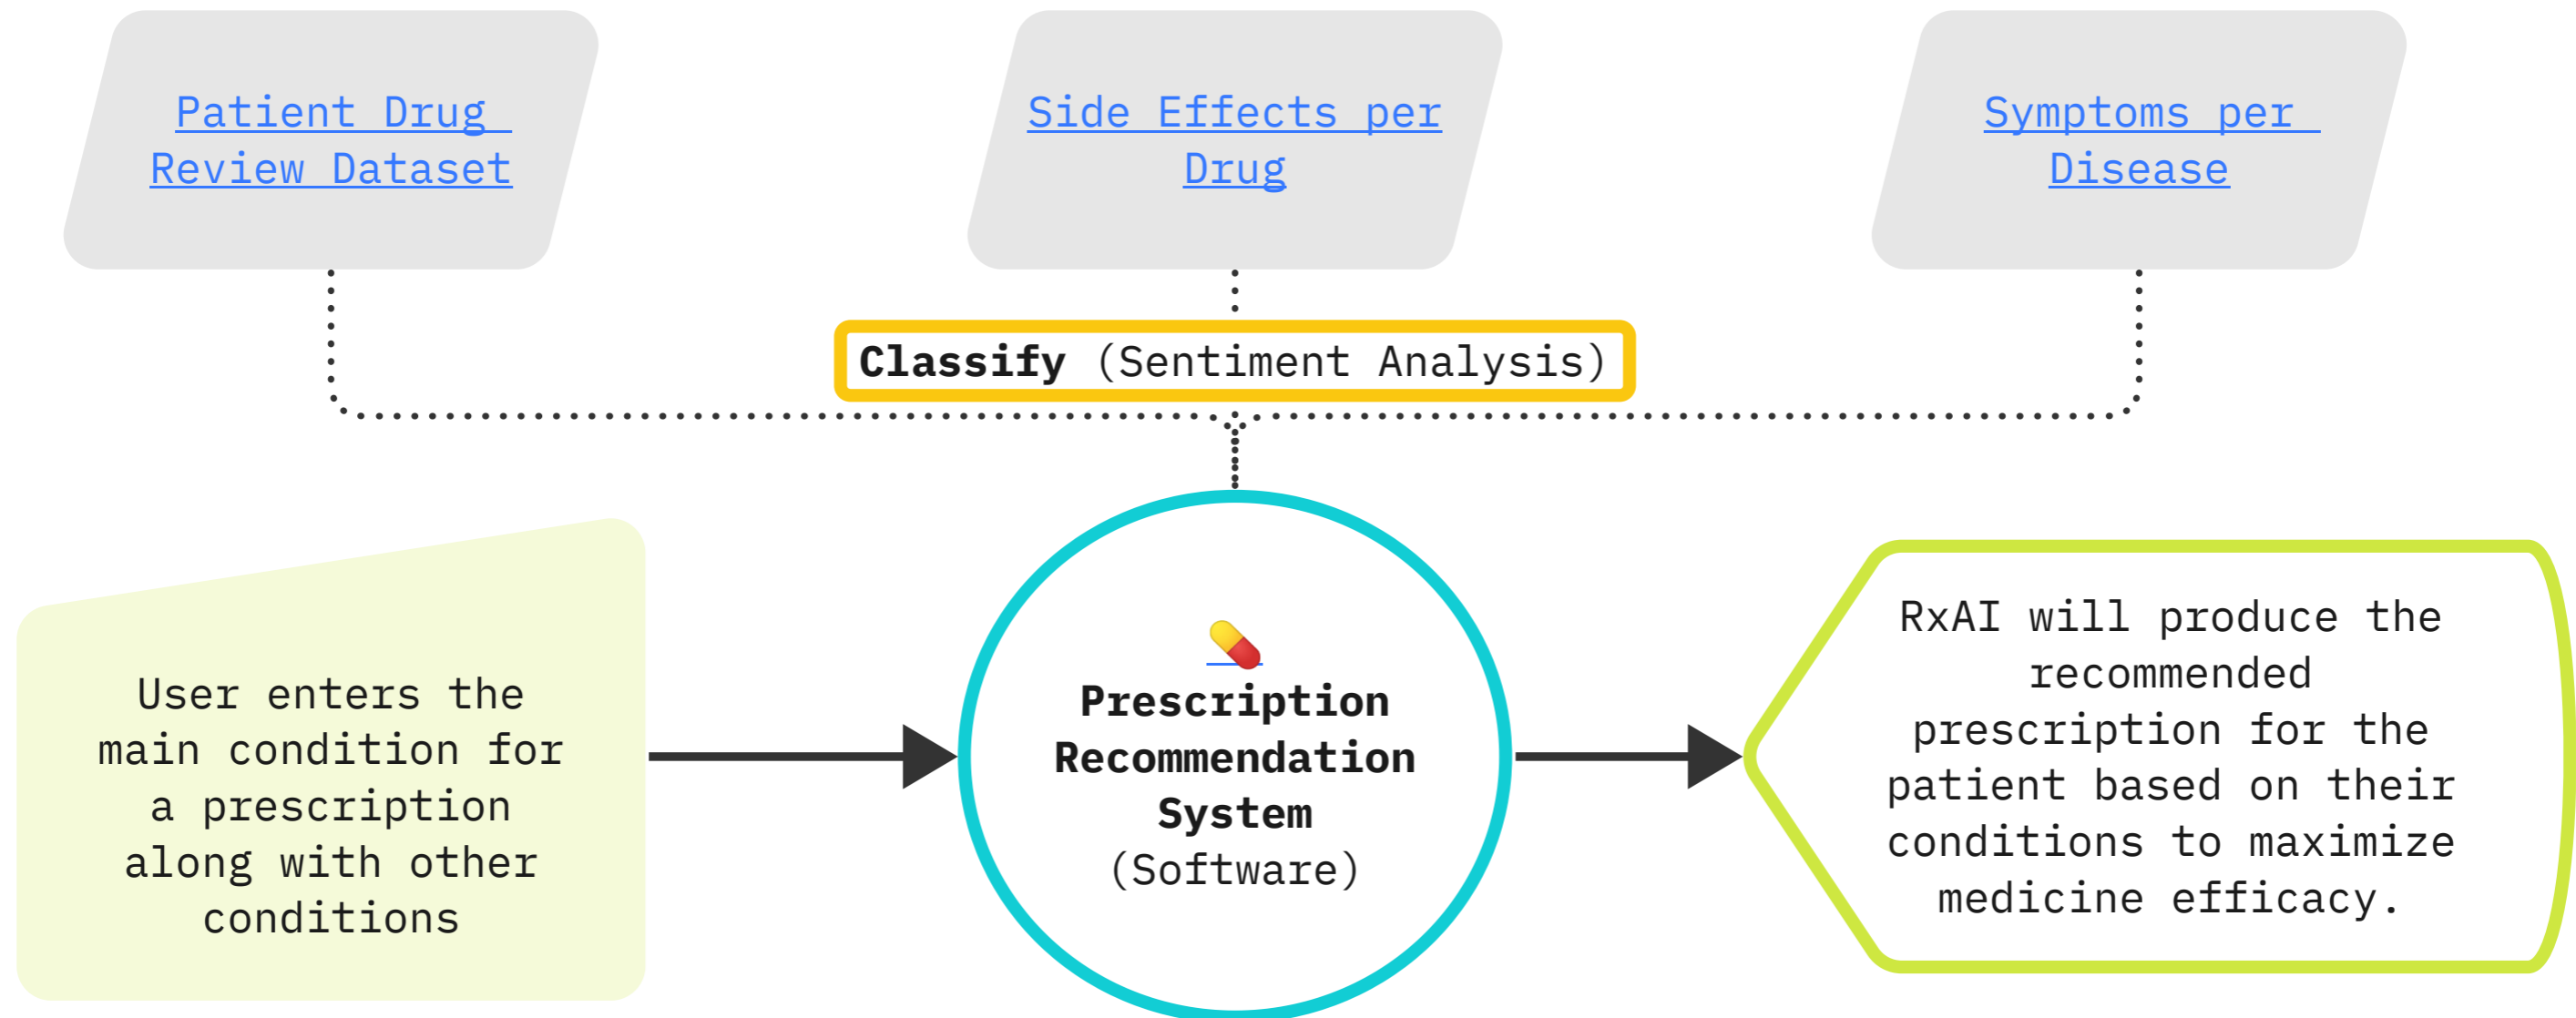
Patient Drug Review Dataset

Side Effects per Drug

Symptoms per Disease

Classify (Sentiment Analysis)

User enters the main condition for a prescription along with other conditions

💊
Prescription Recommendation System
(Software)

RxAI will produce the recommended prescription for the patient based on their conditions to maximize medicine efficacy.